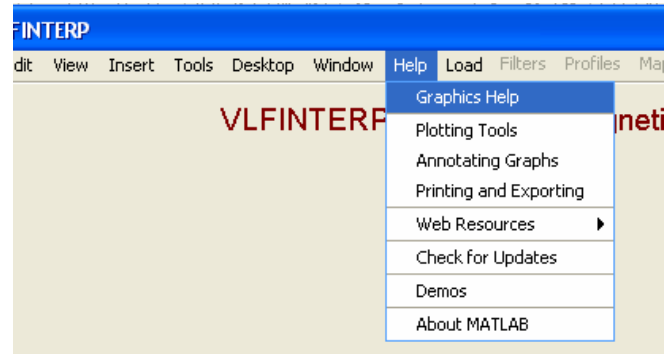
FINTERP

dit View Insert Tools Desktop Window Help Load Filters Profiles Ma

VLFINTERP

neti

Graphics Help
Plotting Tools
Annotating Graphs
Printing and Exporting
Web Resources
Check for Updates
Demos
About MATLAB